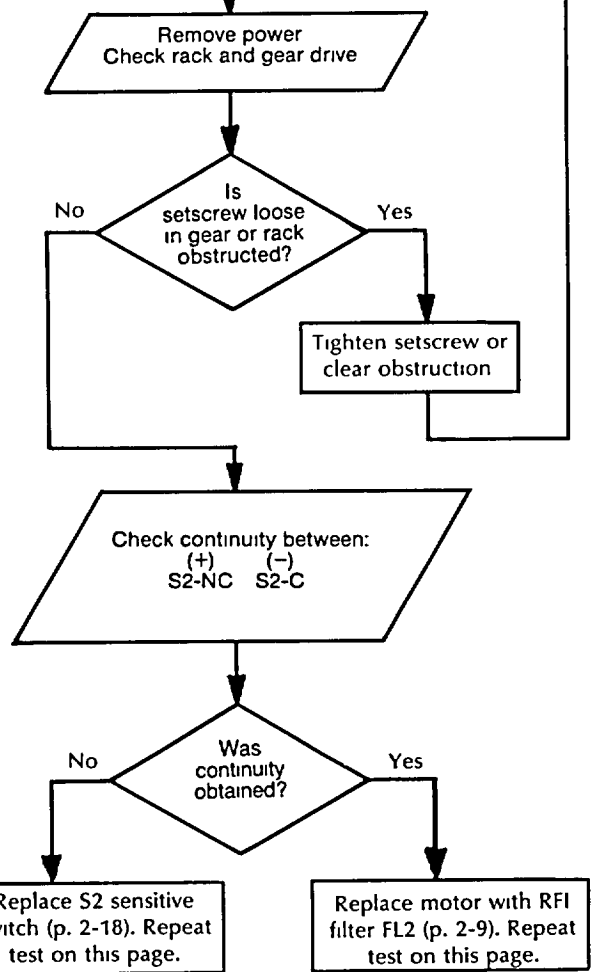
Remove power
Check rack and gear drive

Is setscrew loose in gear or rack obstructed?

No

Yes

Tighten setscrew or clear obstruction

Check continuity between:
(+) S2-NC (−) S2-C

Was continuity obtained?

No

Yes

Replace S2 sensitive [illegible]witch (p. 2-18). Repeat test on this page.

Replace motor with RFI filter FL2 (p. 2-9). Repeat test on this page.